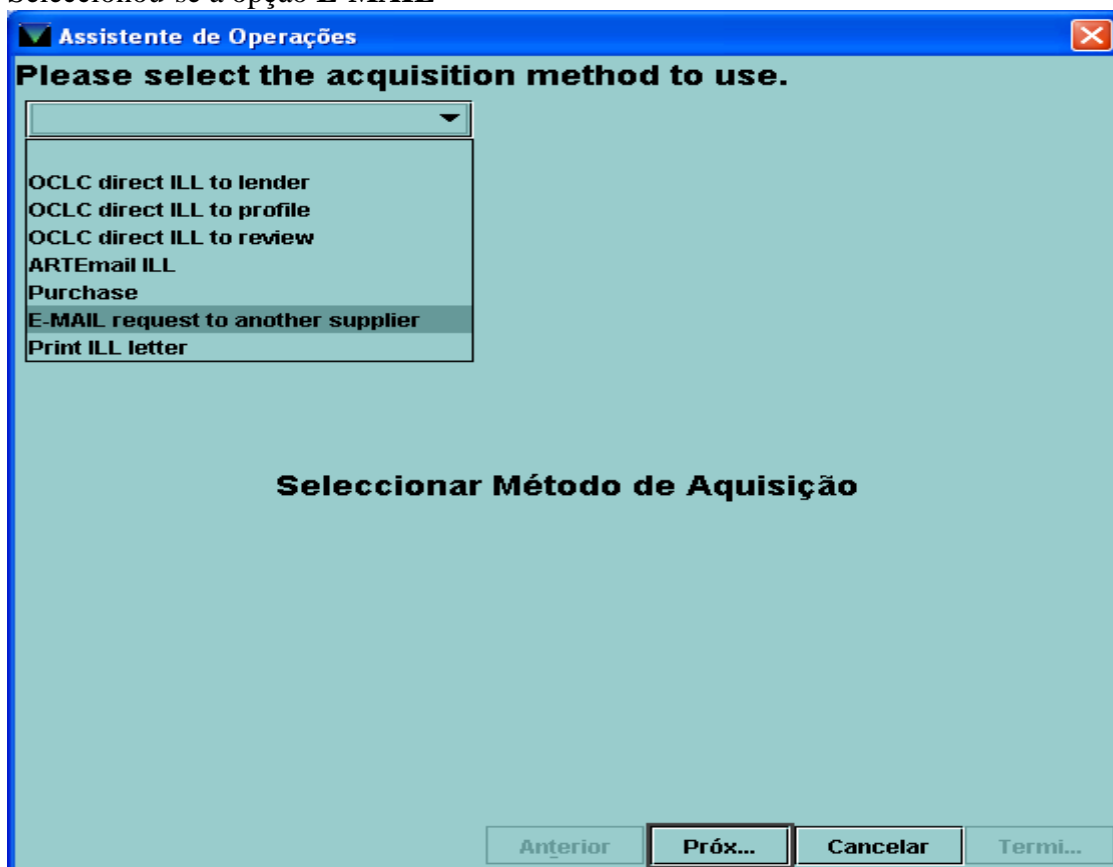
Seleccionou-se a opção E-MAIL

Assistente de Operações

Please select the acquisition method to use.

OCLC direct ILL to lender
OCLC direct ILL to profile
OCLC direct ILL to review
ARTEmail ILL
Purchase
E-MAIL request to another supplier
Print ILL letter

Seleccionar Método de Aquisição

Anterior Próx... Cancelar Termi...